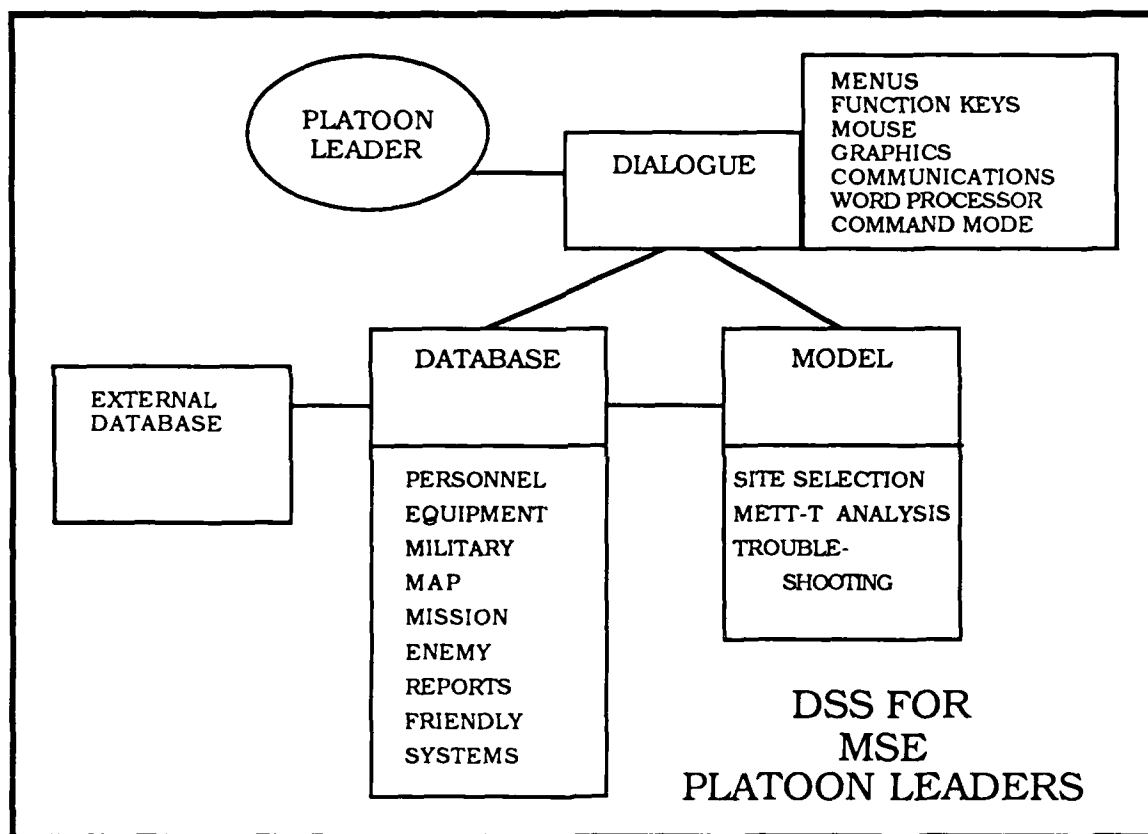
PLATOON LEADER

DIALOGUE

MENUS
FUNCTION KEYS
MOUSE
GRAPHICS
COMMUNICATIONS
WORD PROCESSOR
COMMAND MODE

EXTERNAL DATABASE

DATABASE

PERSONNEL
EQUIPMENT
MILITARY
MAP
MISSION
ENEMY
REPORTS
FRIENDLY
SYSTEMS

MODEL

SITE SELECTION
METT-T ANALYSIS
TROUBLESHOOTING

DSS FOR
MSE
PLATOON LEADERS